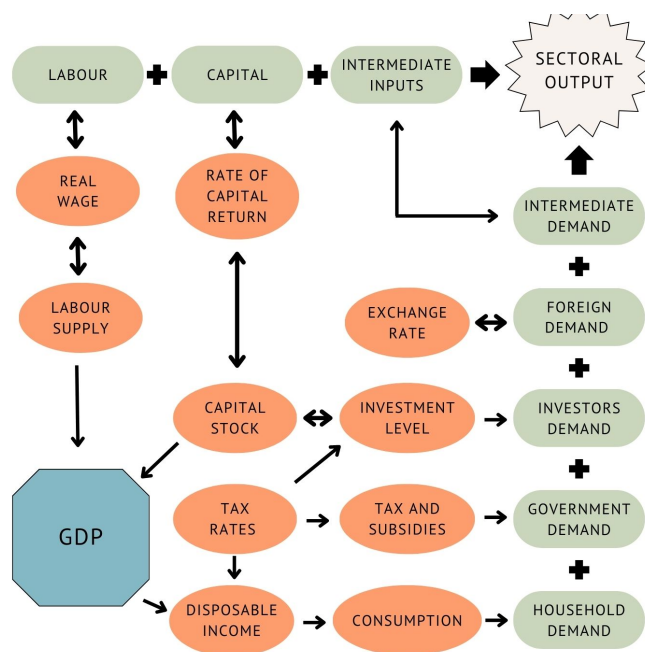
LABOUR + CAPITAL + INTERMEDIATE INPUTS

SECTORAL OUTPUT

REAL WAGE

RATE OF CAPITAL RETURN

INTERMEDIATE DEMAND

+

LABOUR SUPPLY

EXCHANGE RATE

FOREIGN DEMAND

+

CAPITAL STOCK

INVESTMENT LEVEL

INVESTORS DEMAND

+

GDP

TAX RATES

TAX AND SUBSIDIES

GOVERNMENT DEMAND

+

DISPOSABLE INCOME

CONSUMPTION

HOUSEHOLD DEMAND